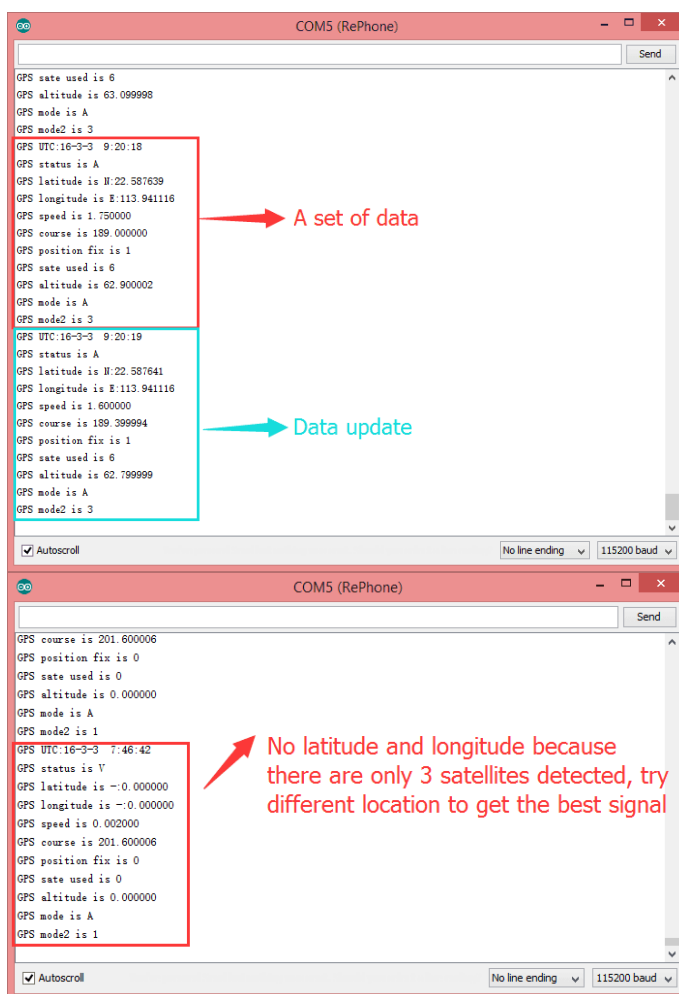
COM5 (RePhone)

Send

GPS sate used is 6
GPS altitude is 63.099998
GPS mode is A
GPS mode2 is 3
GPS UTC:16-3-3 9:20:18
GPS status is A
GPS latitude is N:22.587639
GPS longitude is E:113.941116
GPS speed is 1.750000
GPS course is 189.000000
GPS position fix is 1
GPS sate used is 6
GPS altitude is 62.900002
GPS mode is A
GPS mode2 is 3

A set of data

GPS UTC:16-3-3 9:20:19
GPS status is A
GPS latitude is N:22.587641
GPS longitude is E:113.941116
GPS speed is 1.600000
GPS course is 189.399994
GPS position fix is 1
GPS sate used is 6
GPS altitude is 62.799999
GPS mode is A
GPS mode2 is 3

Data update

Autoscroll
No line ending
115200 baud

COM5 (RePhone)

Send

GPS course is 201.600006
GPS position fix is 0
GPS sate used is 0
GPS altitude is 0.000000
GPS mode is A
GPS mode2 is 1
GPS UTC:16-3-3 7:46:42
GPS status is V
GPS latitude is -:0.000000
GPS longitude is -:0.000000
GPS speed is 0.002000
GPS course is 201.600006
GPS position fix is 0
GPS sate used is 0
GPS altitude is 0.000000
GPS mode is A
GPS mode2 is 1

No latitude and longitude because there are only 3 satellites detected, try different location to get the best signal

Autoscroll
No line ending
115200 baud